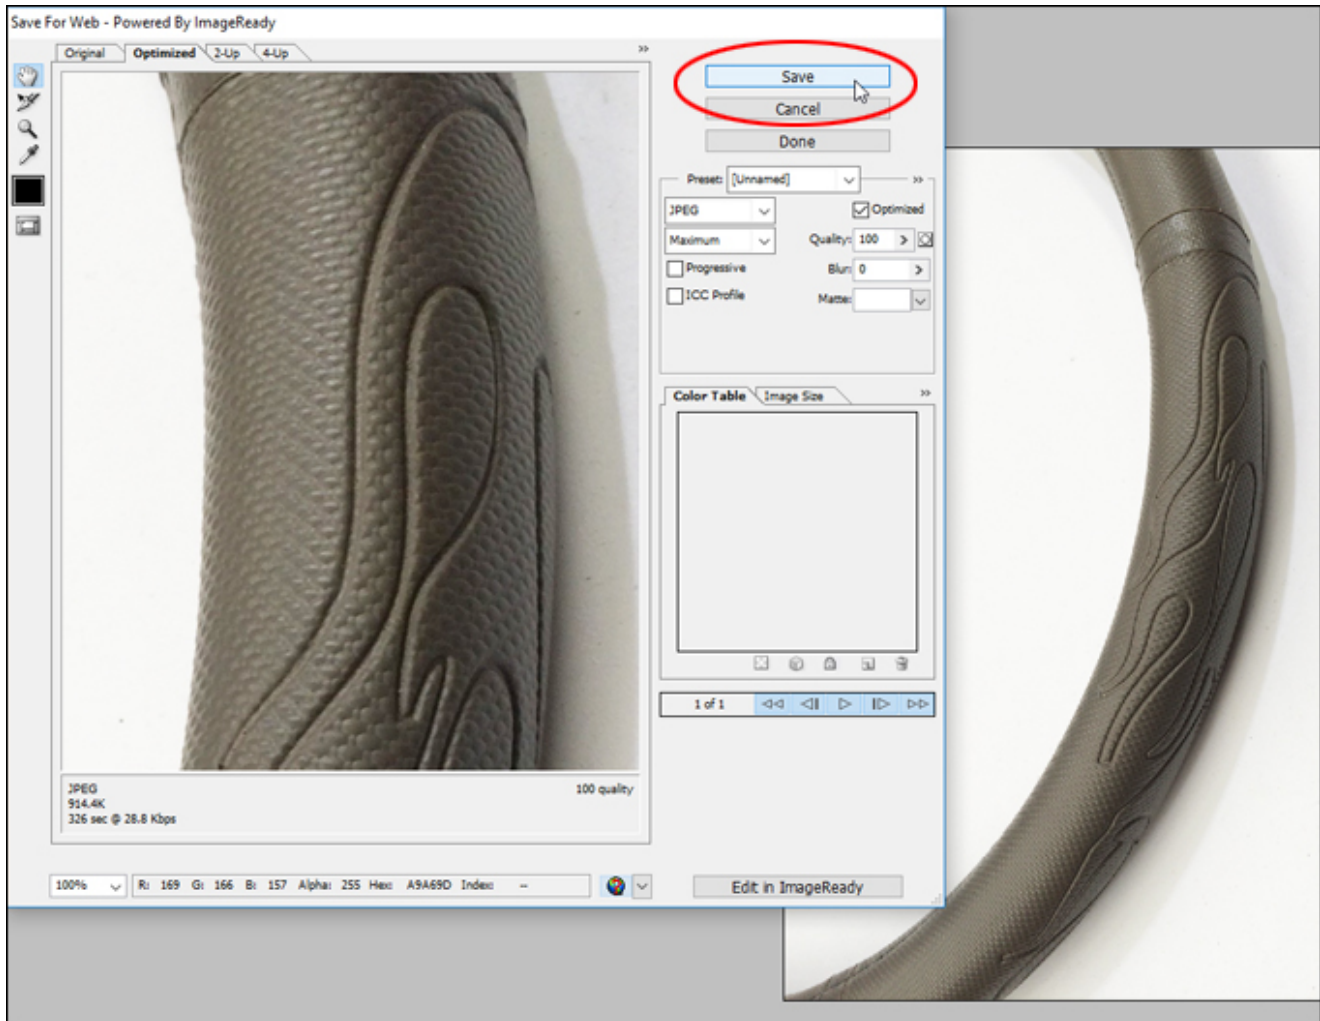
Save For Web - Powered By ImageReady

Original | Optimized | 2-Up | 4-Up

Save
Cancel
Done

Preset: [Unnamed]
JPEG
Optimized
Maximum
Quality: 100
Progressive
Blur: 0
ICC Profile
Matte:

Color Table | Image Size

1 of 1

JPEG
914.4K
326 sec @ 28.8 Kbps
100 quality

100% | R: 169 G: 166 B: 157 Alpha: 255 Hex: A9A69D Index: --

Edit in ImageReady